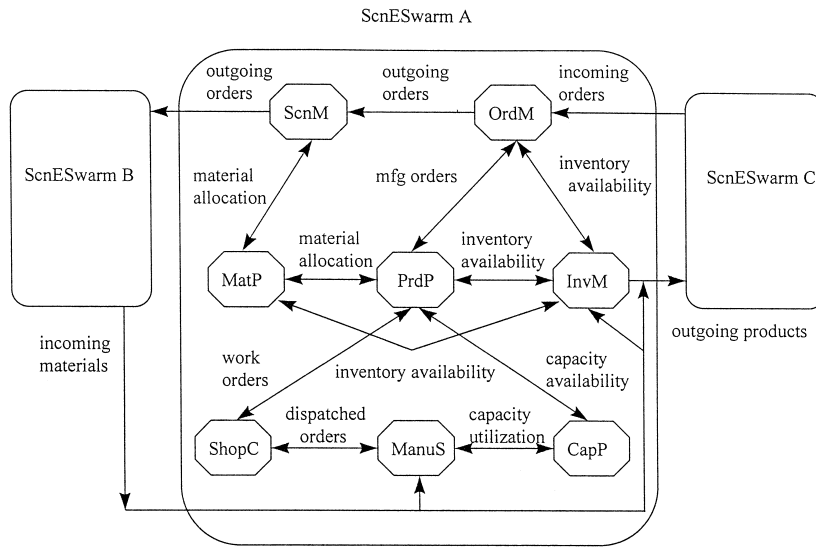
ScnESwarm A

outgoing orders

outgoing orders

incoming orders

ScnESwarm B

ScnM

OrdM

ScnESwarm C

material allocation

mfg orders

inventory availability

material allocation

inventory availability

MatP

PrdP

InvM

incoming materials

outgoing products

work orders

inventory availability

capacity availability

dispatched orders

capacity utilization

ShopC

ManuS

CapP